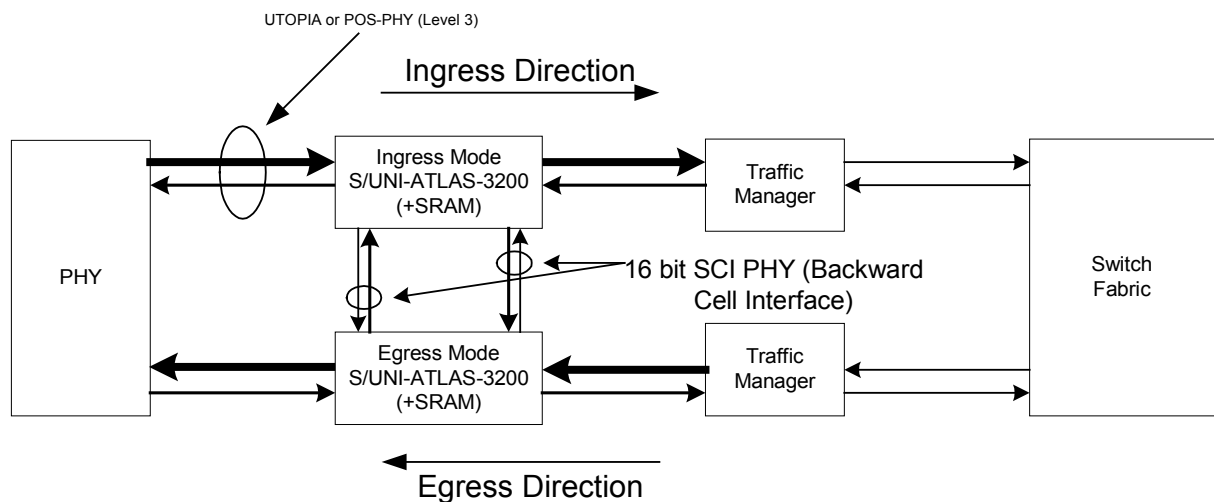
UTOPIA or POS-PHY (Level 3)

Ingress Direction

PHY

Ingress Mode S/UNI-ATLAS-3200 (+SRAM)

Traffic Manager

Switch Fabric

16 bit SCI PHY (Backward Cell Interface)

Egress Mode S/UNI-ATLAS-3200 (+SRAM)

Traffic Manager

Egress Direction